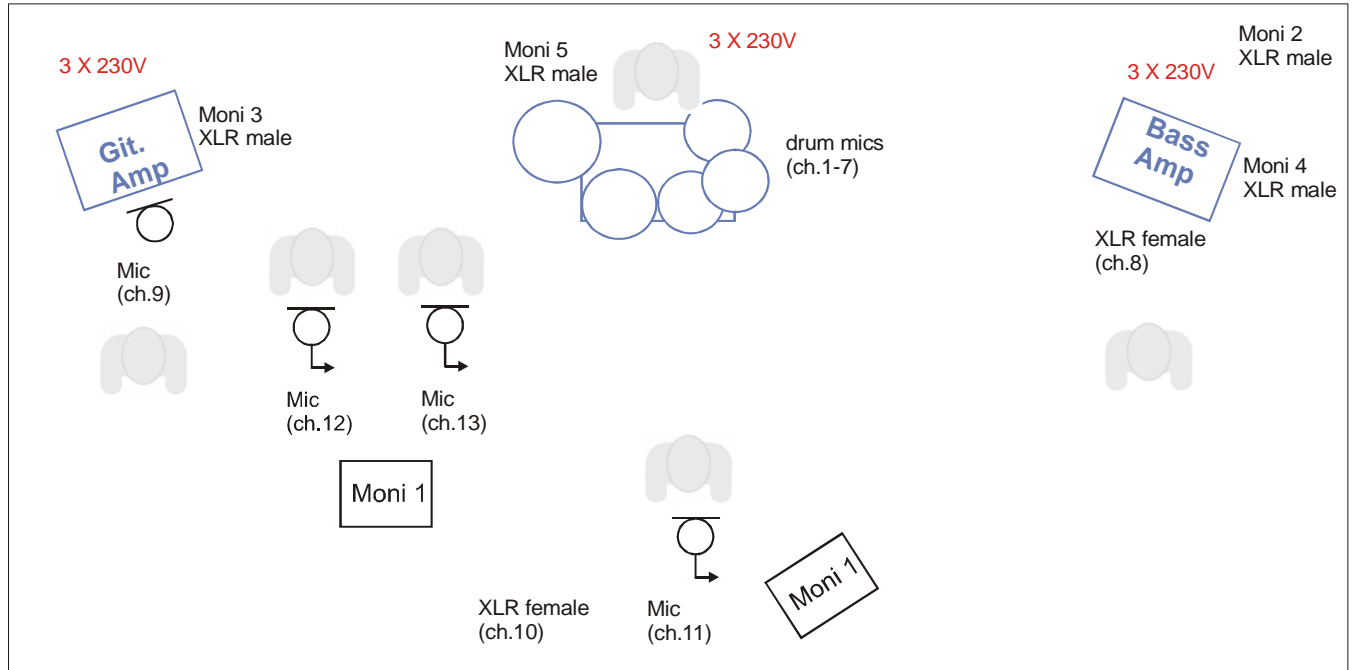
3 X 230V

Moni 3
XLR male

Git.
Amp

Moni 5
XLR male

3 X 230V

drum mics
(ch.1-7)

Moni 2
XLR male

3 X 230V

Bass
Amp

Moni 4
XLR male

XLR female
(ch.8)

Mic
(ch.9)

Mic
(ch.12)

Mic
(ch.13)

Moni 1

Moni 1

XLR female
(ch.10)

Mic
(ch.11)